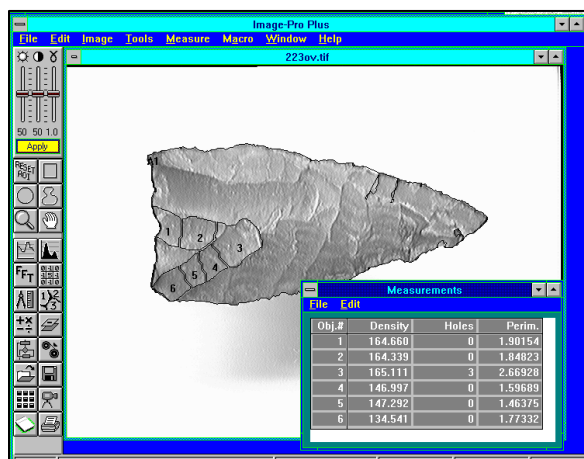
Image-Pro Plus

File Edit Image Tools Measure Macro Window Help

223ov.tif

50 50 1.0

Apply

RESET ROI

FFT

A1

1 2 3 4 5 6

Measurements

File Edit

| Obj.# | Density | Holes | Perim. |
|---|---|---|---|
| 1 | 164.660 | 0 | 1.90154 |
| 2 | 164.339 | 0 | 1.84823 |
| 3 | 165.111 | 3 | 2.66928 |
| 4 | 146.997 | 0 | 1.59689 |
| 5 | 147.292 | 0 | 1.46375 |
| 6 | 134.541 | 0 | 1.77332 |